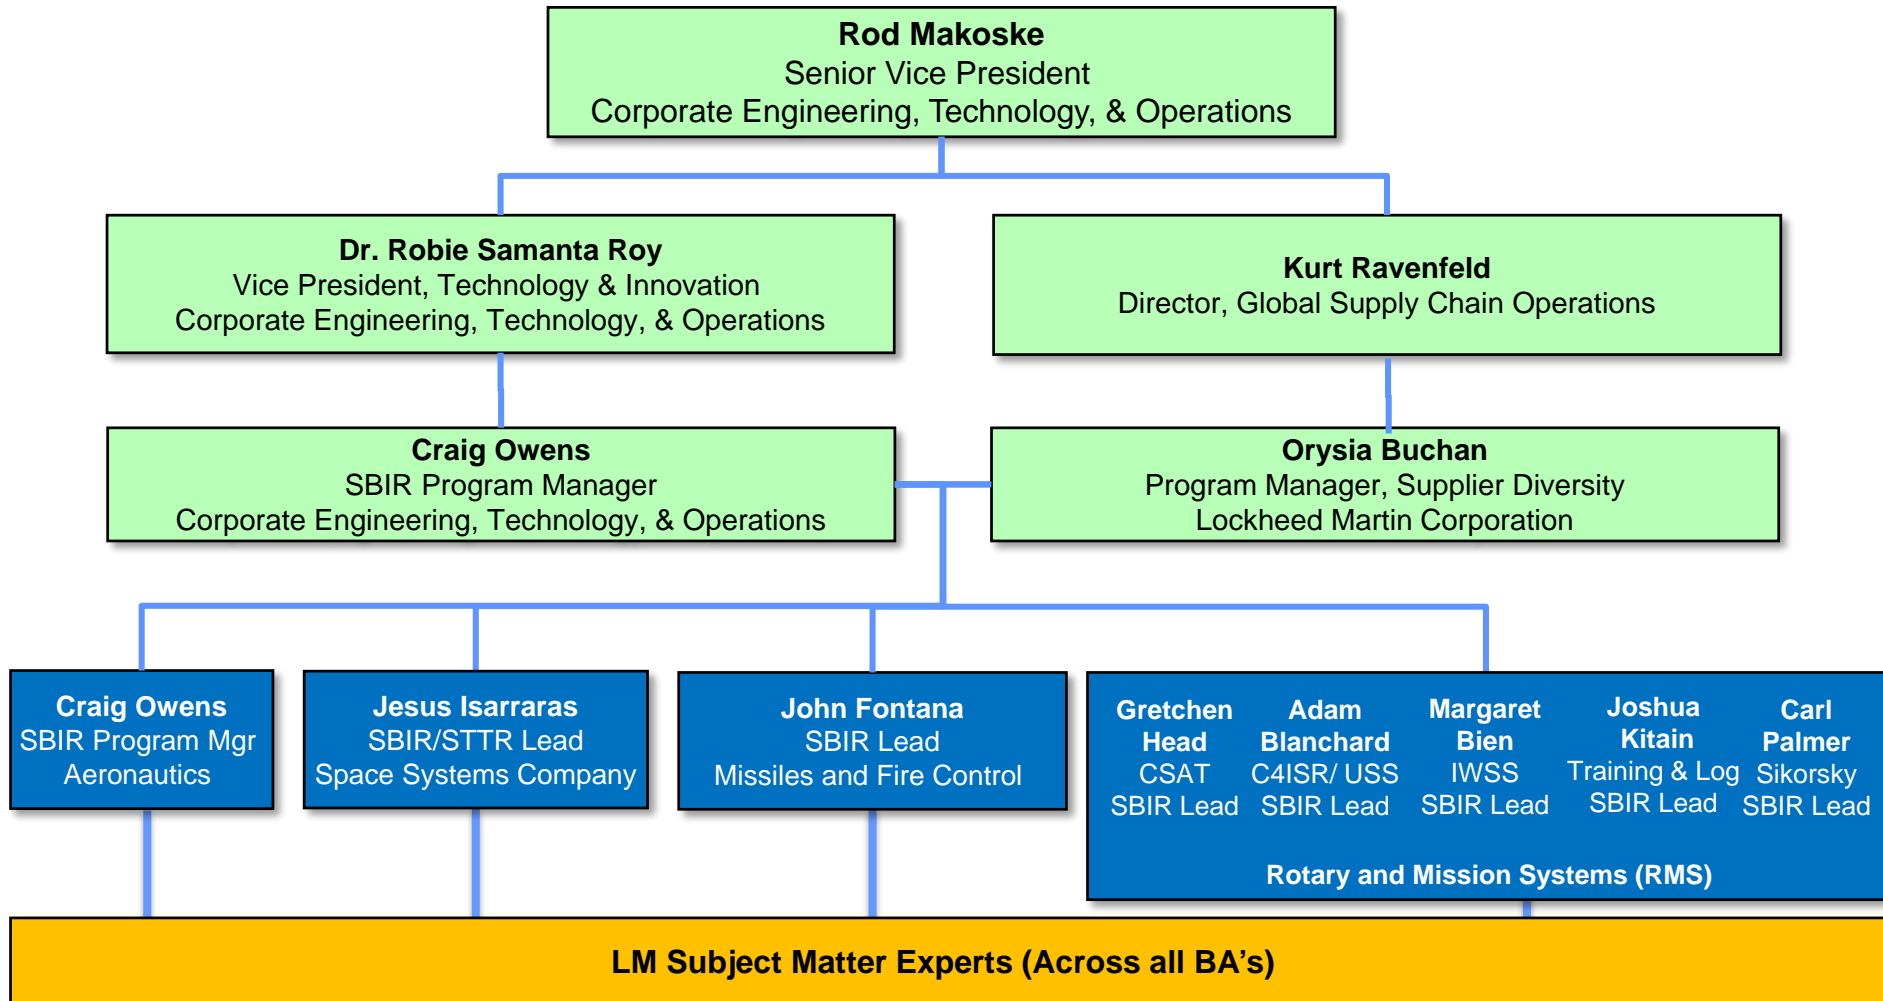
Rod Makoske
Senior Vice President
Corporate Engineering, Technology, & Operations

Dr. Robie Samanta Roy
Vice President, Technology & Innovation
Corporate Engineering, Technology, & Operations

Kurt Ravenfeld
Director, Global Supply Chain Operations

Craig Owens
SBIR Program Manager
Corporate Engineering, Technology, & Operations

Orysia Buchan
Program Manager, Supplier Diversity
Lockheed Martin Corporation

Craig Owens
SBIR Program Mgr
Aeronautics

Jesus Isarraras
SBIR/STTR Lead
Space Systems Company

John Fontana
SBIR Lead
Missiles and Fire Control

Gretchen Head
CSAT
SBIR Lead

Adam Blanchard
C4ISR/ USS
SBIR Lead

Margaret Bien
IWSS
SBIR Lead

Joshua Kitain
Training & Log
SBIR Lead

Carl Palmer
Sikorsky
SBIR Lead

Rotary and Mission Systems (RMS)

LM Subject Matter Experts (Across all BA's)